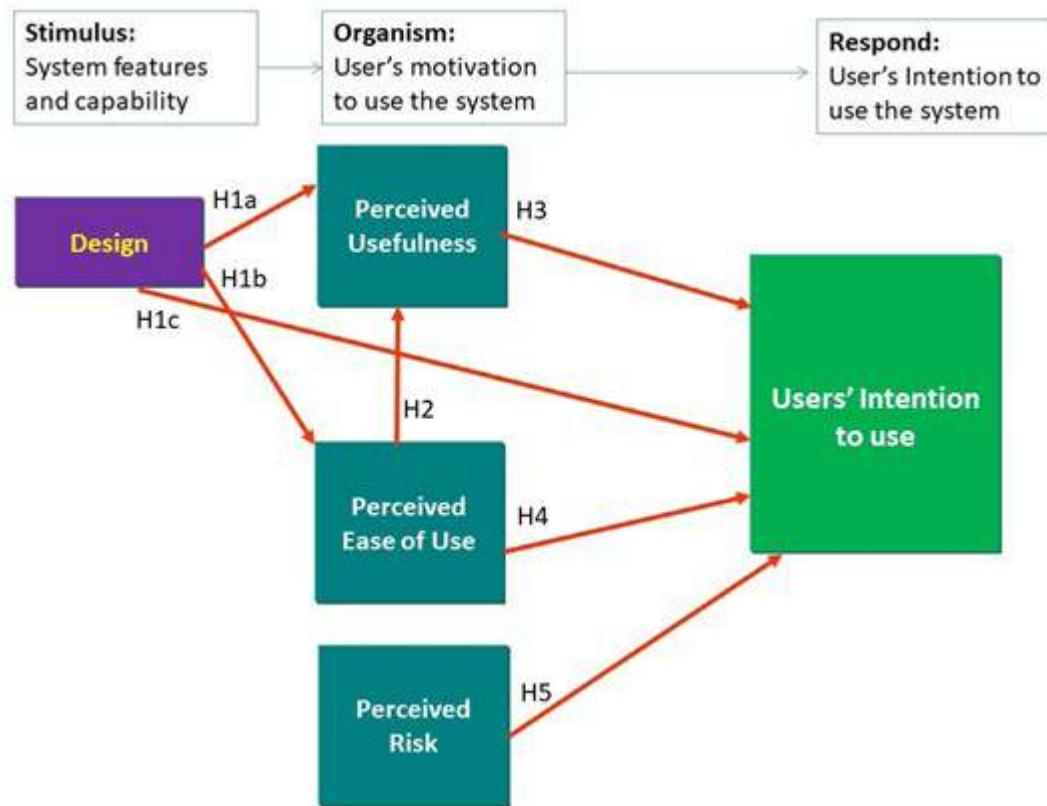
Stimulus:
System features and capability

Organism:
User's motivation to use the system

Respond:
User's Intention to use the system

H1a

Design

H1b

H1c

Perceived Usefulness

H3

H2

Users' Intention to use

Perceived Ease of Use

H4

Perceived Risk

H5